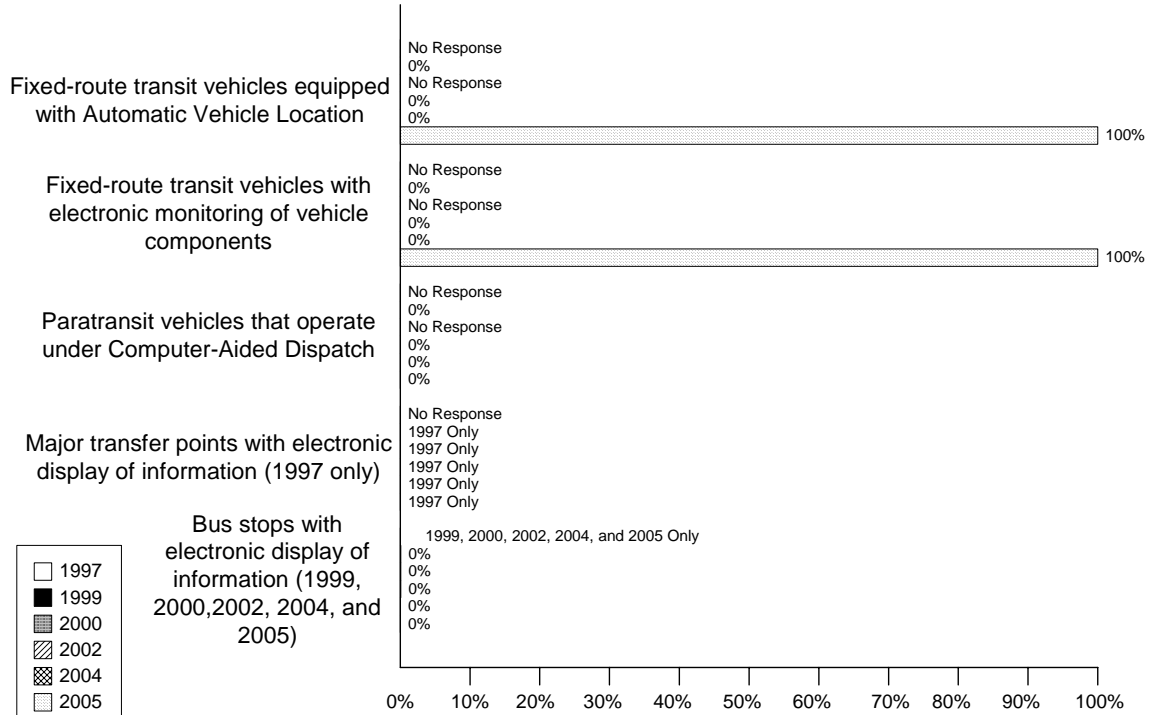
Fixed-route transit vehicles equipped with Automatic Vehicle Location

No Response
0%
No Response
0%
0%
100%

Fixed-route transit vehicles with electronic monitoring of vehicle components

No Response
0%
No Response
0%
0%
100%

Paratransit vehicles that operate under Computer-Aided Dispatch

No Response
0%
No Response
0%
0%
0%

Major transfer points with electronic display of information (1997 only)

No Response
1997 Only
1997 Only
1997 Only
1997 Only
1997 Only

Bus stops with electronic display of information (1999, 2000,2002, 2004, and 2005)

1999, 2000, 2002, 2004, and 2005 Only
0%
0%
0%
0%
0%

1997
1999
2000
2002
2004
2005

0% 10% 20% 30% 40% 50% 60% 70% 80% 90% 100%